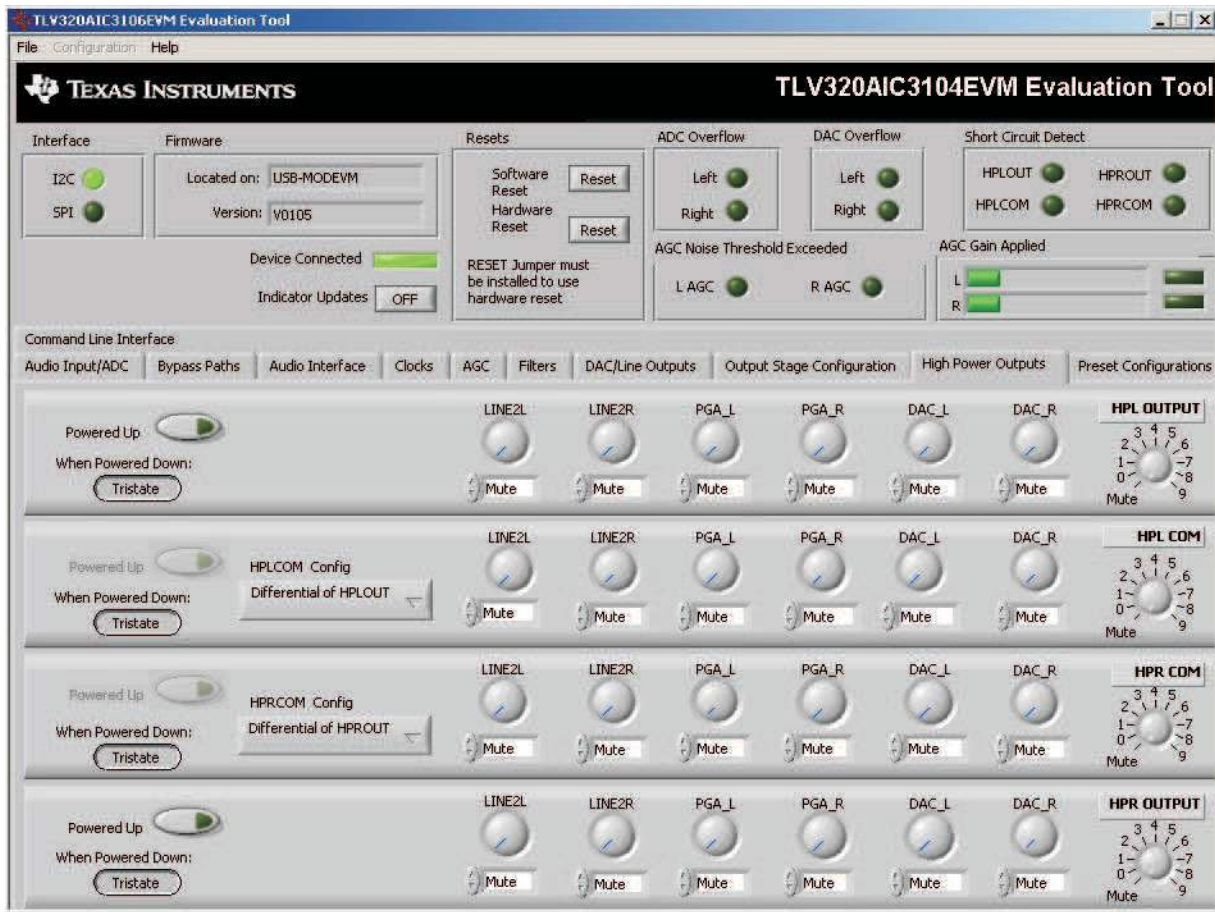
TLV320AIC3106EVM Evaluation Tool

File Configuration Help

TEXAS INSTRUMENTS

TLV320AIC3104EVM Evaluation Tool

Interface
I2C
SPI

Firmware
Located on: USB-MODEVM
Version: V0105

Device Connected
Indicator Updates OFF

Resets
Software Reset Reset
Hardware Reset Reset
RESET Jumper must be installed to use hardware reset

ADC Overflow
Left
Right

DAC Overflow
Left
Right

AGC Noise Threshold Exceeded
L AGC
R AGC

Short Circuit Detect
HPLOUT
HPROUT
HPLCOM
HPRCOM

AGC Gain Applied
L
R

Command Line Interface

Audio Input/ADC | Bypass Paths | Audio Interface | Clocks | AGC | Filters | DAC/Line Outputs | Output Stage Configuration | High Power Outputs | Preset Configurations

Powered Up
When Powered Down:
Tristate
LINE2L LINE2R PGA_L PGA_R DAC_L DAC_R
Mute Mute Mute Mute Mute Mute
HPL OUTPUT
0 1 2 3 4 5 6 7 8 9 Mute

Powered Up
HPLCOM Config
Differential of HPLOUT
When Powered Down:
Tristate
LINE2L LINE2R PGA_L PGA_R DAC_L DAC_R
Mute Mute Mute Mute Mute Mute
HPL COM
0 1 2 3 4 5 6 7 8 9 Mute

Powered Up
HPRCOM Config
Differential of HPROUT
When Powered Down:
Tristate
LINE2L LINE2R PGA_L PGA_R DAC_L DAC_R
Mute Mute Mute Mute Mute Mute
HPR COM
0 1 2 3 4 5 6 7 8 9 Mute

Powered Up
When Powered Down:
Tristate
LINE2L LINE2R PGA_L PGA_R DAC_L DAC_R
Mute Mute Mute Mute Mute Mute
HPR OUTPUT
0 1 2 3 4 5 6 7 8 9 Mute